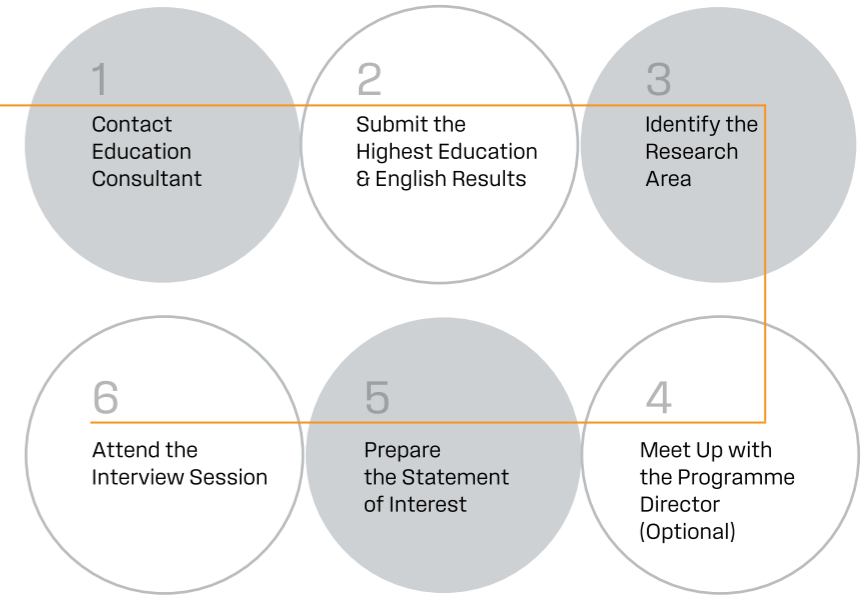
1
Contact Education Consultant

2
Submit the Highest Education & English Results

3
Identify the Research Area

6
Attend the Interview Session

5
Prepare the Statement of Interest

4
Meet Up with the Programme Director (Optional)